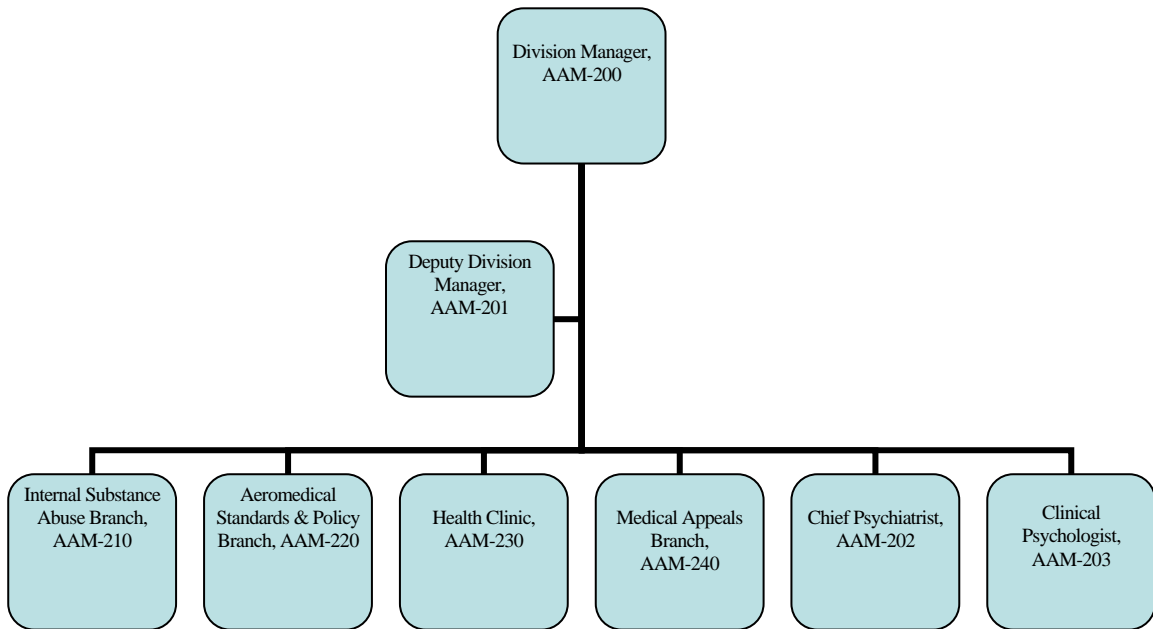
Division Manager, AAM-200

Deputy Division Manager, AAM-201

Internal Substance Abuse Branch, AAM-210

Aeromedical Standards & Policy Branch, AAM-220

Health Clinic, AAM-230

Medical Appeals Branch, AAM-240

Chief Psychiatrist, AAM-202

Clinical Psychologist, AAM-203